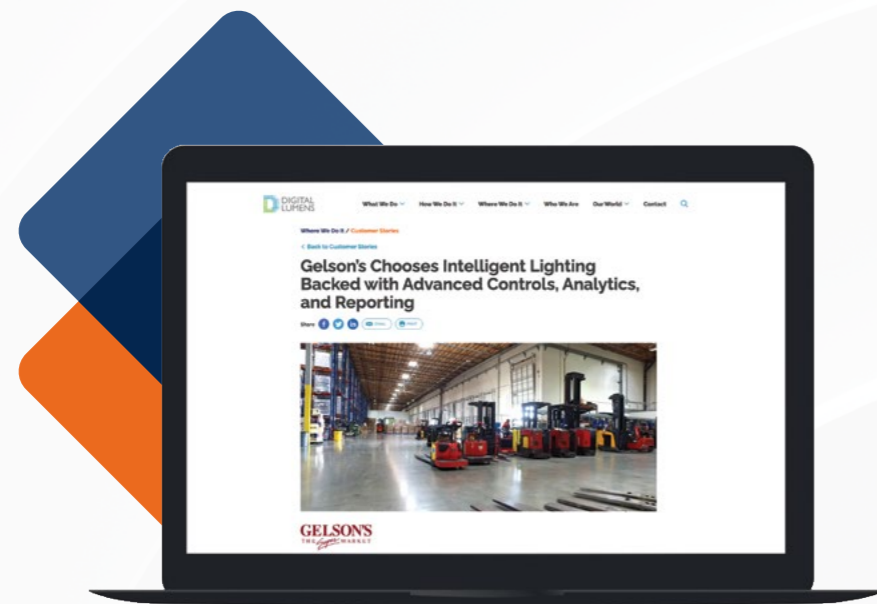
DIGITAL LUMENS

What We Do How We Do It Where We Do It Who We Are Our World Contact

Where We Do It / Customer Stories

< Back to Customer Stories

Gelson's Chooses Intelligent Lighting Backed with Advanced Controls, Analytics, and Reporting

Share EMAIL PRINT

GELSON'S
THE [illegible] MARKET